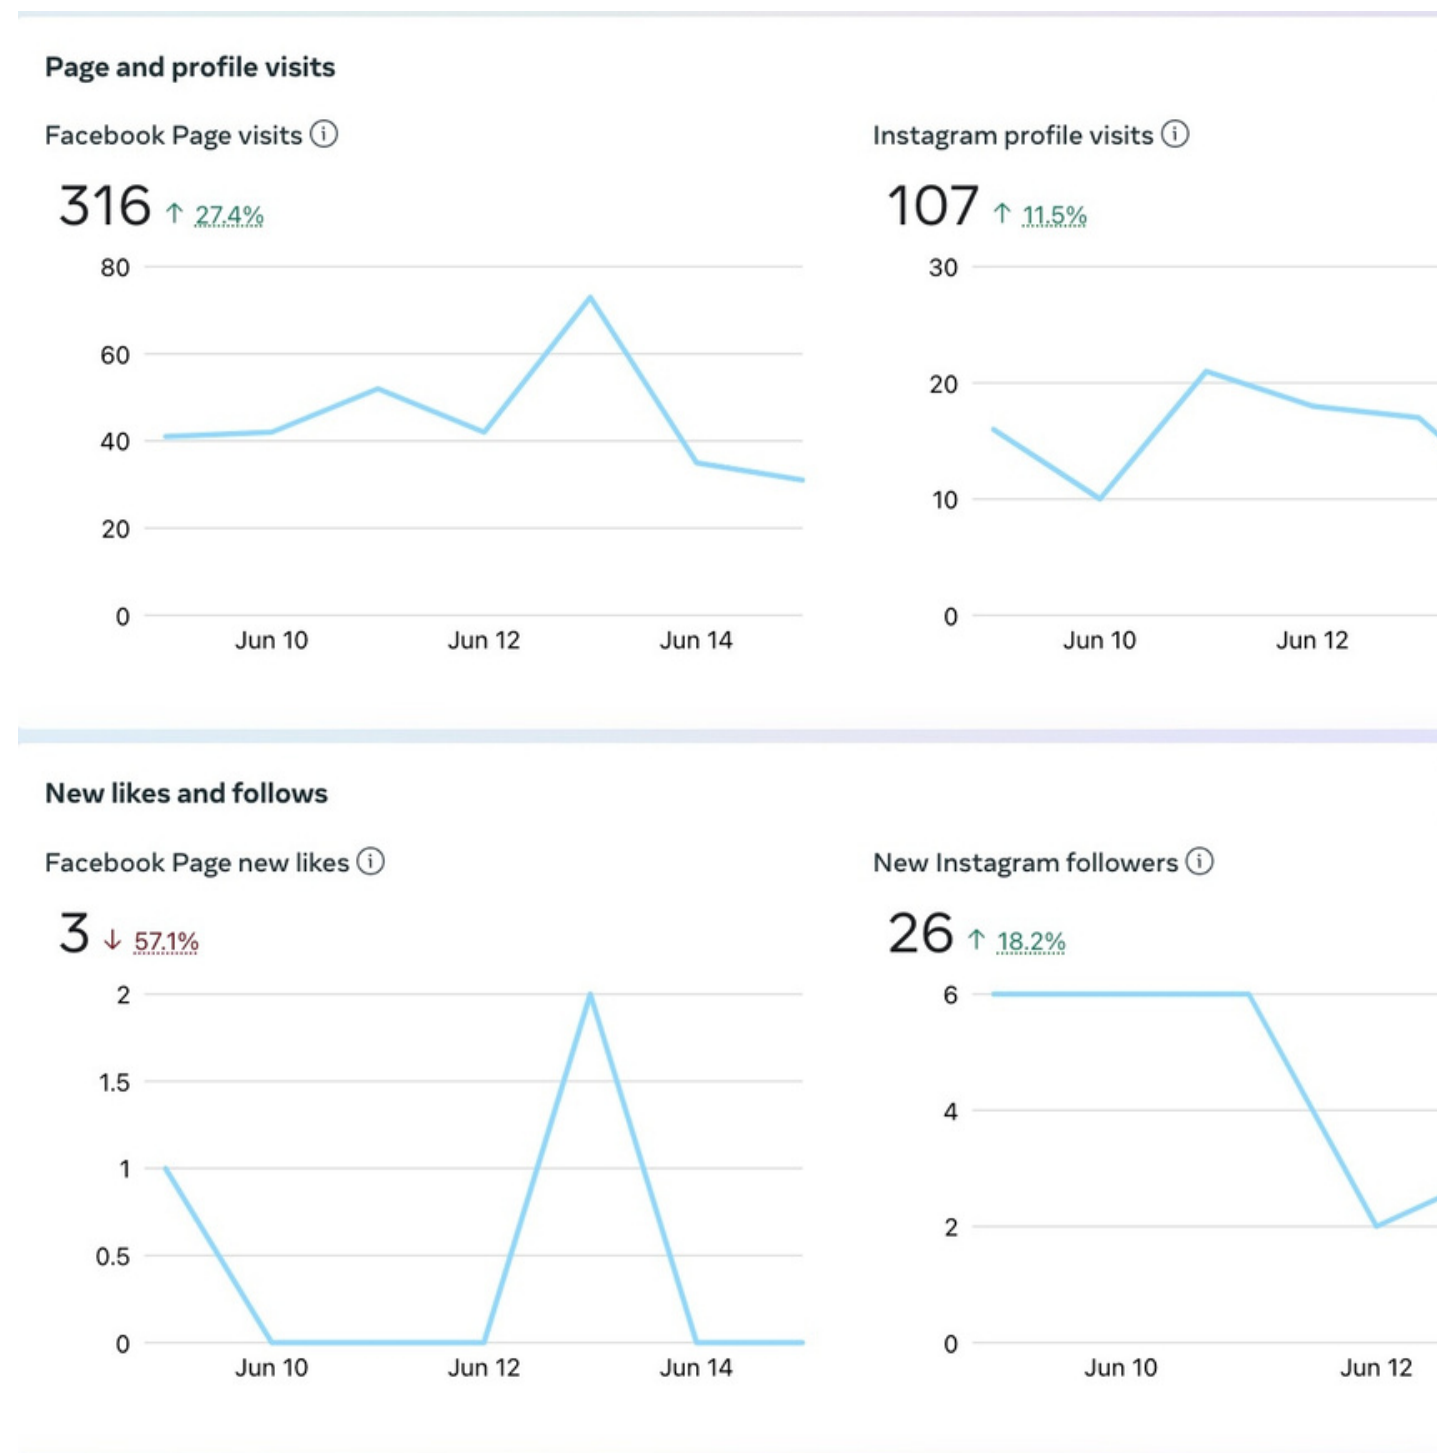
Page and profile visits

Facebook Page visits ⓘ

316 ↑ 27.4%

80
60
40
20
0
Jun 10 Jun 12 Jun 14

Instagram profile visits ⓘ

107 ↑ 11.5%

30
20
10
0
Jun 10 Jun 12

New likes and follows

Facebook Page new likes ⓘ

3 ↓ 57.1%

2
1.5
1
0.5
0
Jun 10 Jun 12 Jun 14

New Instagram followers ⓘ

26 ↑ 18.2%

6
4
2
0
Jun 10 Jun 12